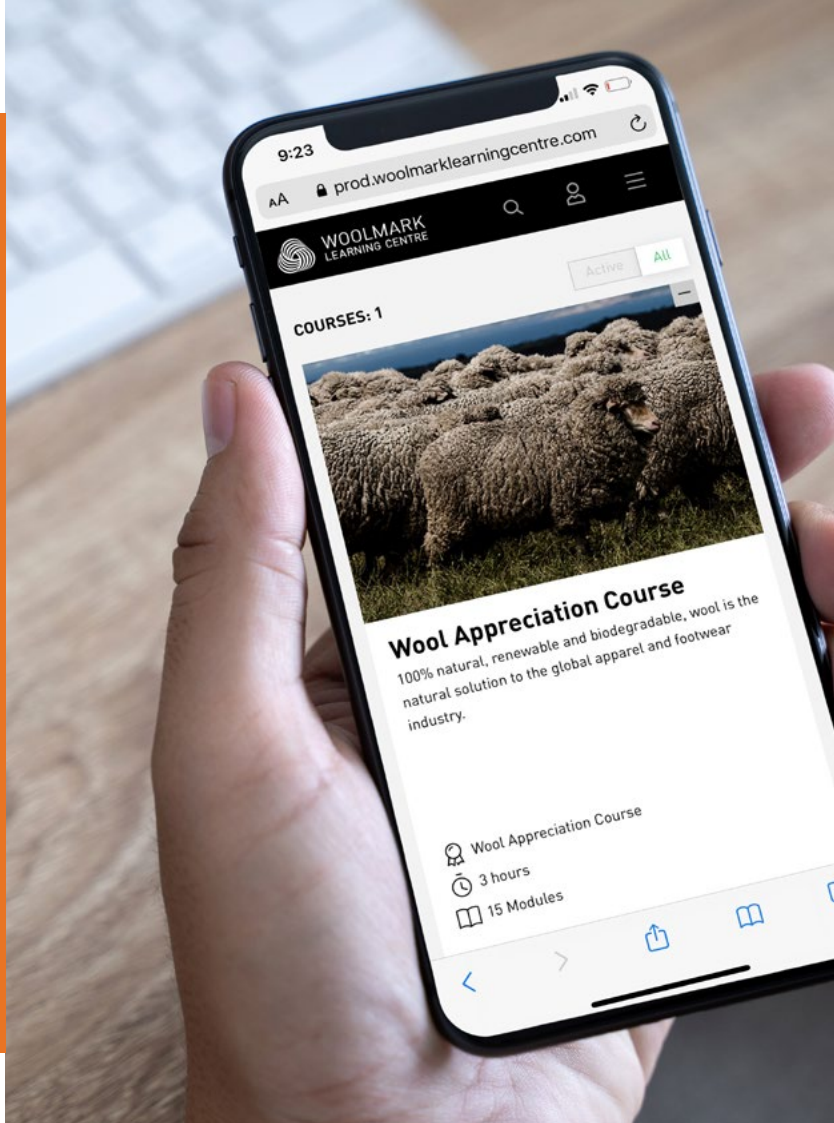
9:23

AA prod.woolmarklearningcentre.com

WOOLMARK LEARNING CENTRE

Active All

COURSES: 1

Wool Appreciation Course

100% natural, renewable and biodegradable, wool is the natural solution to the global apparel and footwear industry.

Wool Appreciation Course
3 hours
15 Modules